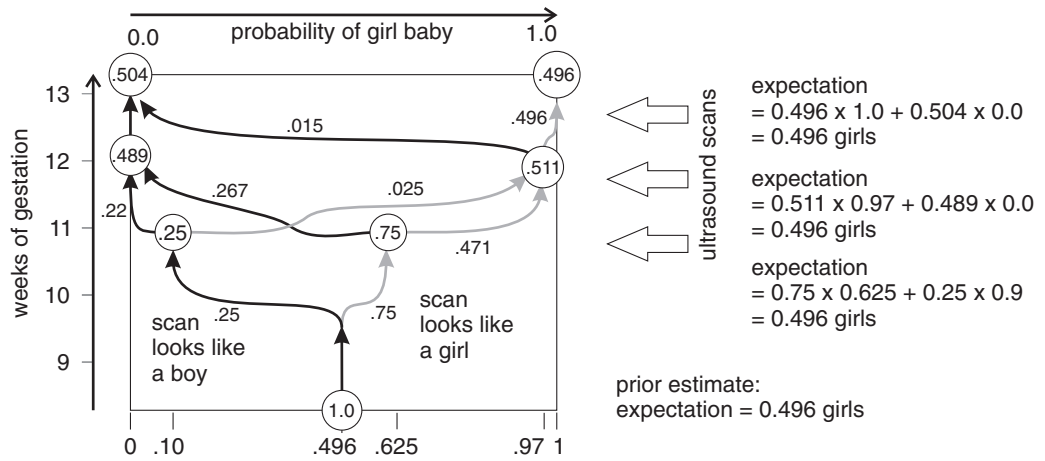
probability of girl baby

0.0

1.0

weeks of gestation

13

12

11

10

9

.504

.496

.015

.496

.489

.511

.267

.025

.22

.25

.75

.471

.25

.75

scan looks like a boy

scan looks like a girl

1.0

0 .10 .496 .625 .97 1

ultrasound scans

expectation
= 0.496 x 1.0 + 0.504 x 0.0
= 0.496 girls

expectation
= 0.511 x 0.97 + 0.489 x 0.0
= 0.496 girls

expectation
= 0.75 x 0.625 + 0.25 x 0.9
= 0.496 girls

prior estimate:
expectation = 0.496 girls